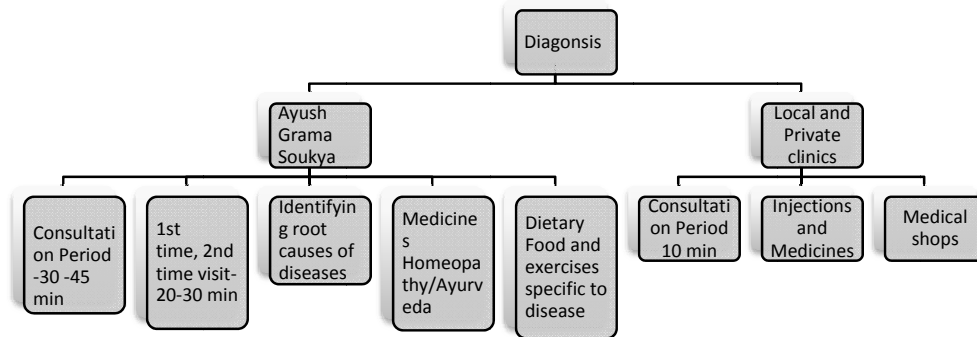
Diagonsis

Ayush Grama Soukya

Local and Private clinics

Consultation Period -30 -45 min

1st time, 2nd time visit- 20-30 min

Identifying root causes of diseases

Medicines Homeopathy/Ayurveda

Dietary Food and exercises specific to disease

Consultation Period 10 min

Injections and Medicines

Medical shops